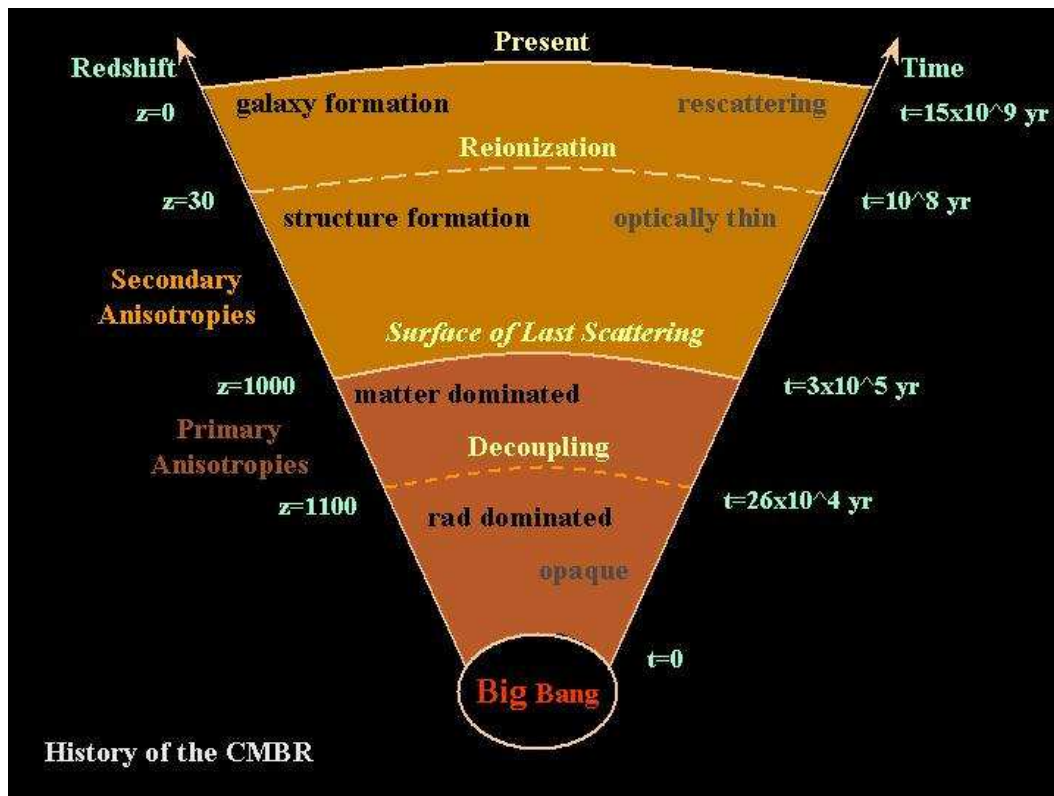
Present

Redshift

Time

z=0

galaxy formation

rescattering

t=15x10^9 yr

Reionization

z=30

structure formation

optically thin

t=10^8 yr

Secondary Anisotropies

Surface of Last Scattering

z=1000

matter dominated

t=3x10^5 yr

Primary Anisotropies

Decoupling

z=1100

rad dominated

t=26x10^4 yr

opaque

t=0

Big Bang

History of the CMBR